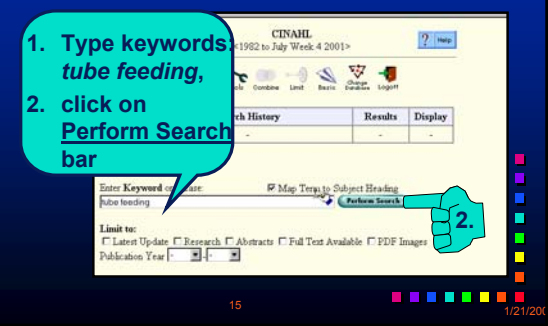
1. Type keywords *tube feeding*,

2. click on Perform Search bar

CINAHL
<1982 to July Week 4 2001>

? Help

Combine Limit Basic Change Database Logoff

| Search History | Results | Display |
|---|---|---|
| - | - | - |

Enter Keyword or phrase:

☑ Map Term to Subject Heading

tube feeding

Perform Search

2.

Limit to:

☐ Latest Update ☐ Research ☐ Abstracts ☐ Full Text Available ☐ PDF Images

Publication Year - -

15

1/21/20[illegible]